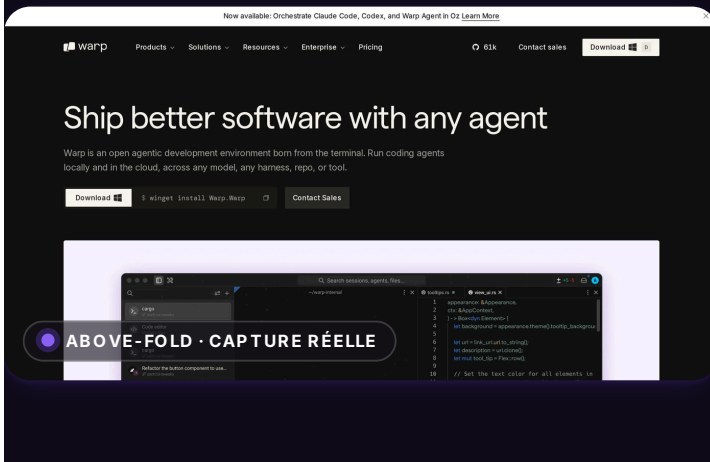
Now available: Orchestrate Claude Code, Codex, and Warp Agent in Oz Learn More

warp Products Solutions Resources Enterprise Pricing 61k Contact sales Download D

Ship better software with any agent

Warp is an open agentic development environment born from the terminal. Run coding agents locally and in the cloud, across any model, any harness, repo, or tool.

Download $ winget install Warp.Warp Contact Sales

Q Search sessions, agents, files...

~/warp-internal

tooltips.rs view_ui.rs

cargo

cargo

Refactor the button component to use...

1 appearance: &Appearance,
2 ctx: &AppContext,
3 ) -> Box<dyn Element> {
4 let background = appearance.theme().tooltip_backgrou
5
6 let url = link_url.url.to_string();
7 let description = url.clone();
8 let mut tool_tip = Flex::row();
9
10 // Set the text color for all elements in

ABOVE-FOLD · CAPTURE RÉELLE